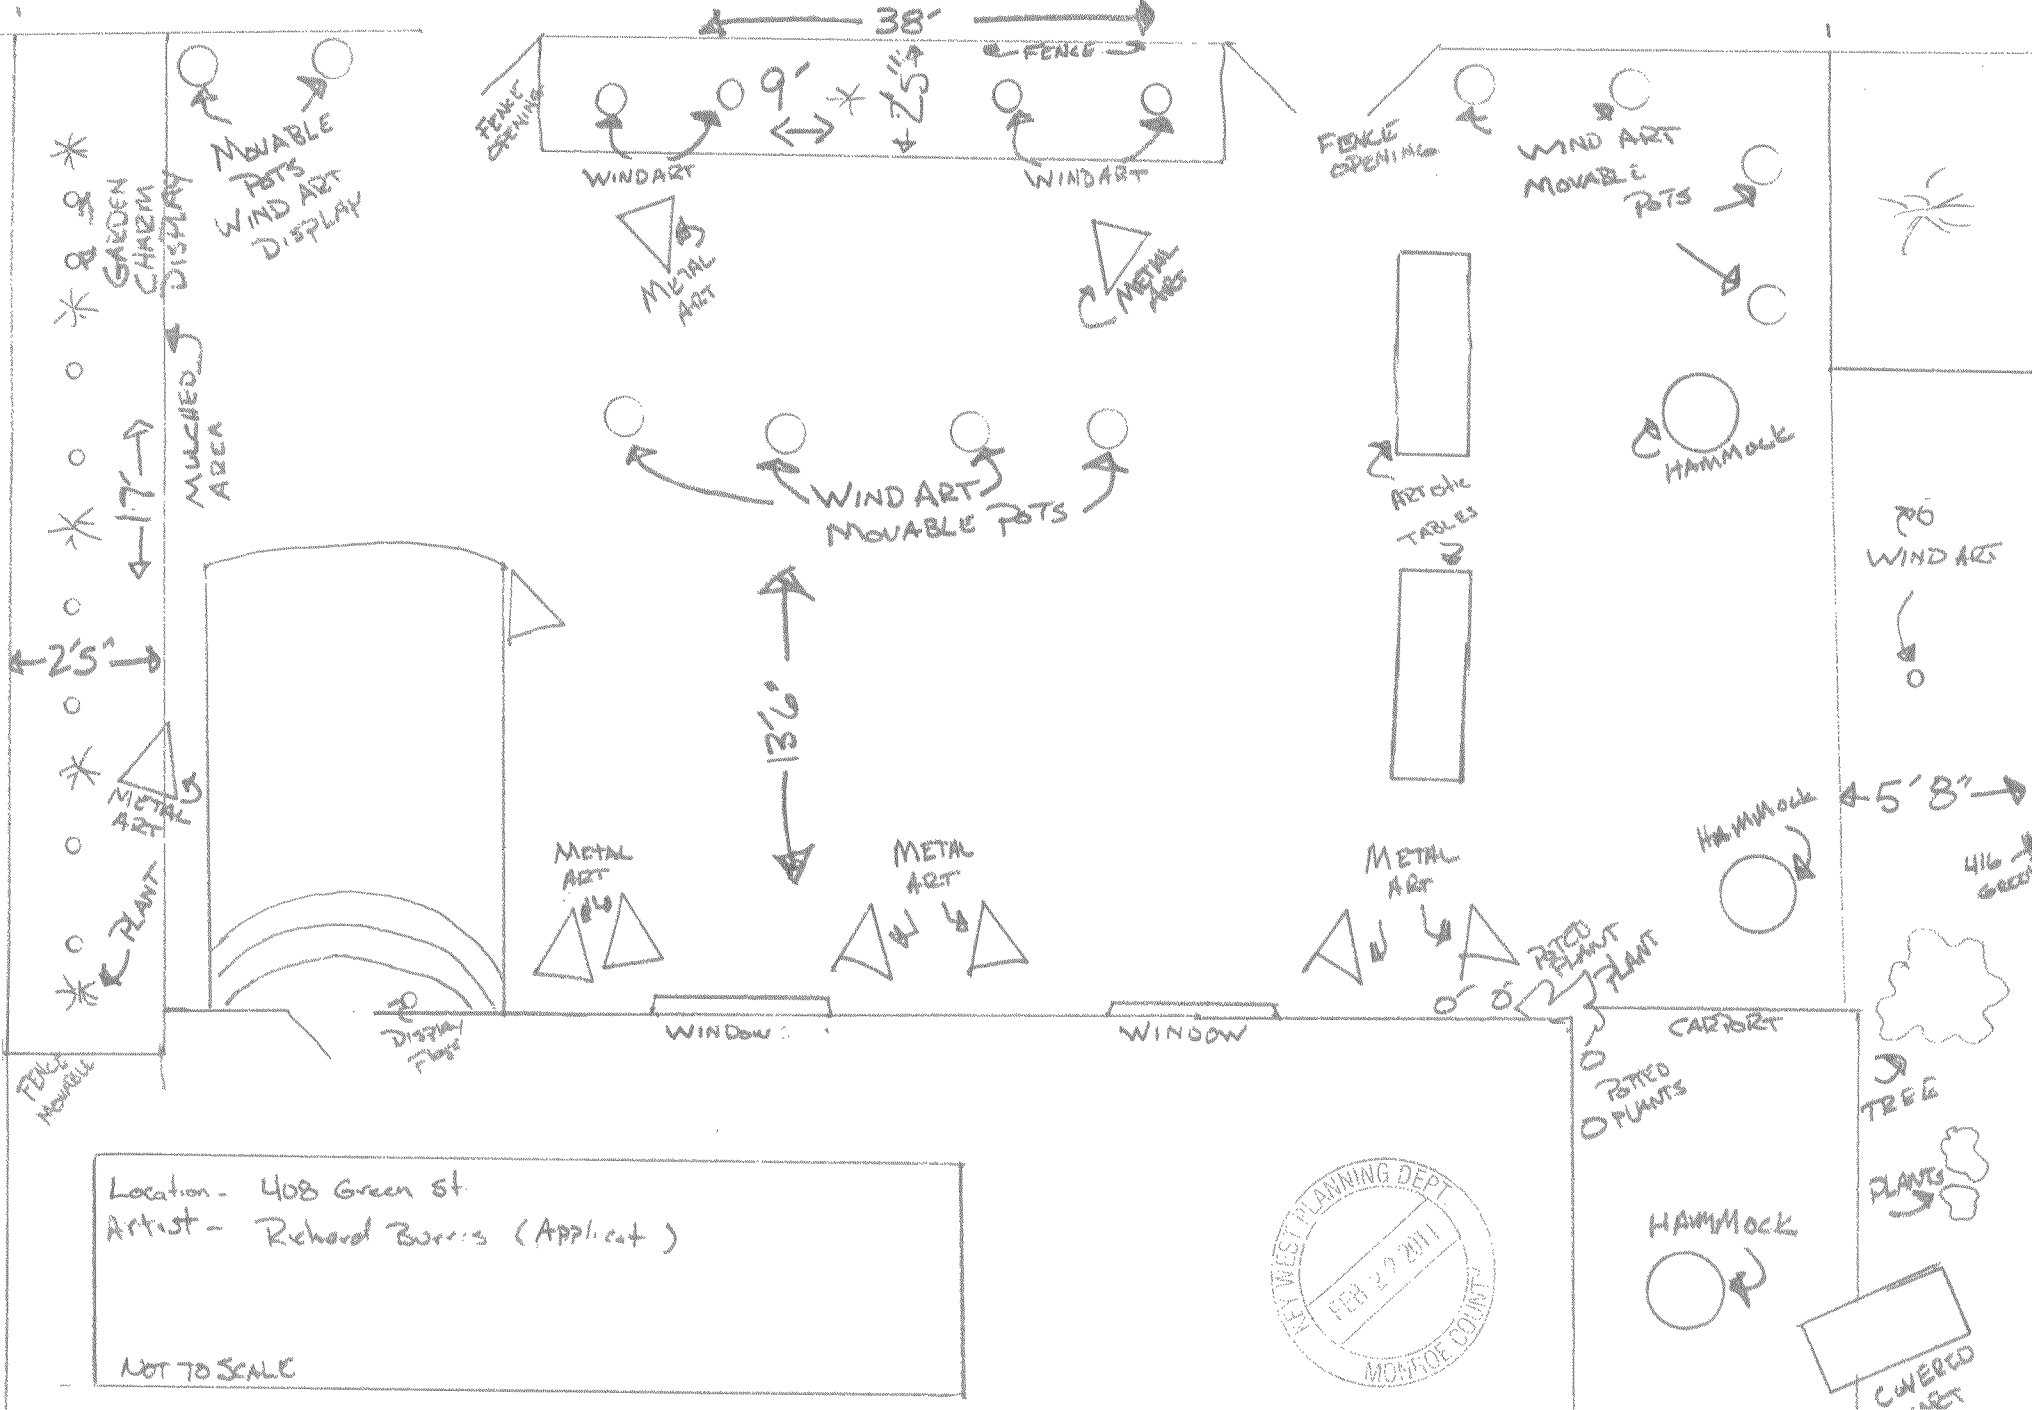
38'
FENCE
FENCE OPENING
9'
2'5"
WINDART
WINDART
FENCE OPENING
WIND ART MOVABLE POTS
MOVABLE POTS WIND ART DISPLAY
GARDEN CHARM DISPLAY
METAL ART
METAL ART
MULCHED AREA
17'
WIND ART MOVABLE POTS
ARTCHIE TABLES
HAMMOCK
WIND ART
2'5"
13'6"
METAL ART
5'8"
HAMMOCK
416 GREEN
METAL ART
METAL ART
METAL ART
POTTED PLANT
PLANT
PLANT
DISPLAY FLAG
WINDOW
WINDOW
CARPORT
FENCE MOVABLE
POTTED PLANTS
TREE
PLANTS
Location - 408 Green st
Artist - Richard Burris (Applicant)
KEY WEST PLANNING DEPT
FEB 20 2011
MONROE COUNTY
HAMMOCK
NOT TO SCALE
COVERED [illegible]